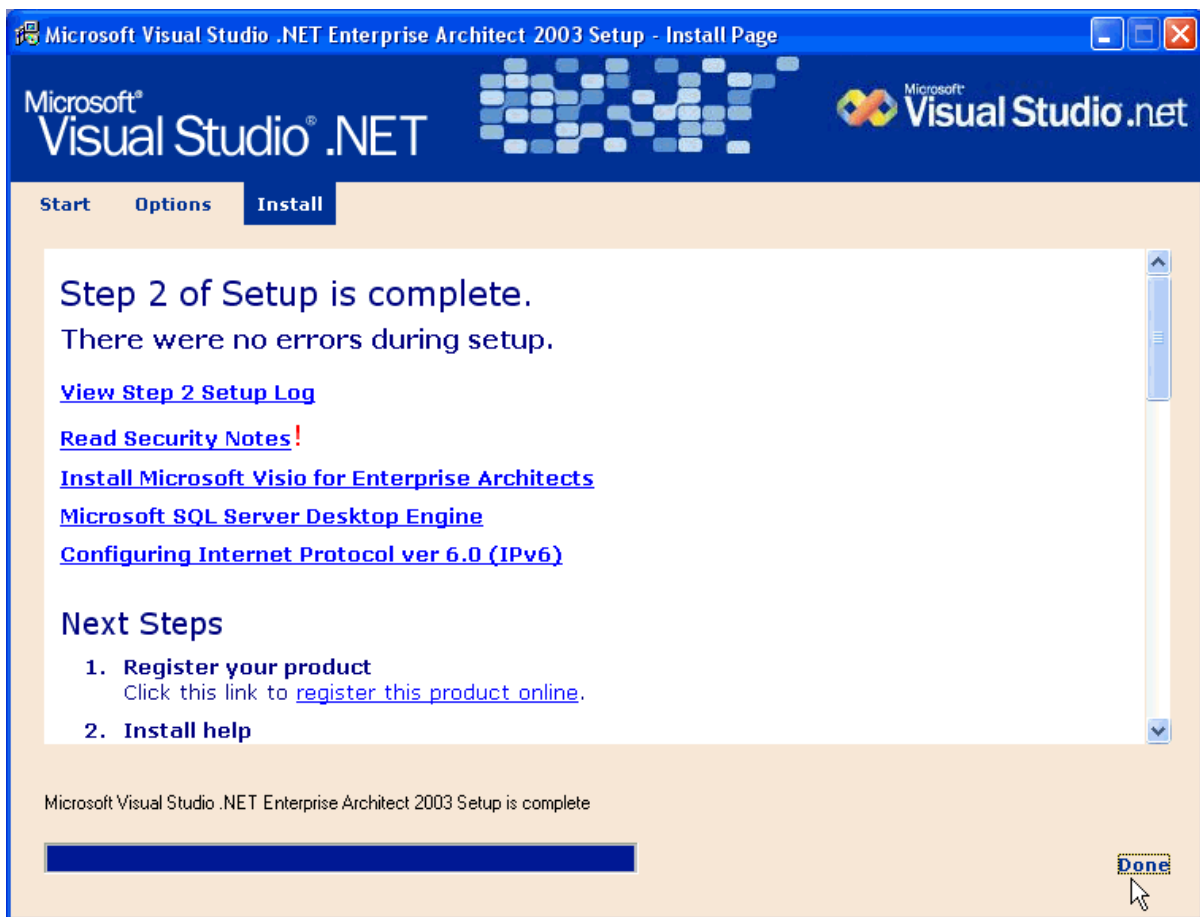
Microsoft Visual Studio .NET Enterprise Architect 2003 Setup - Install Page

Microsoft® Visual Studio® .NET

Microsoft® Visual Studio .net

Start Options Install

Step 2 of Setup is complete.

There were no errors during setup.

View Step 2 Setup Log

Read Security Notes!

Install Microsoft Visio for Enterprise Architects

Microsoft SQL Server Desktop Engine

Configuring Internet Protocol ver 6.0 (IPv6)

Next Steps

1. Register your product
Click this link to register this product online.

2. Install help

Microsoft Visual Studio .NET Enterprise Architect 2003 Setup is complete

Done